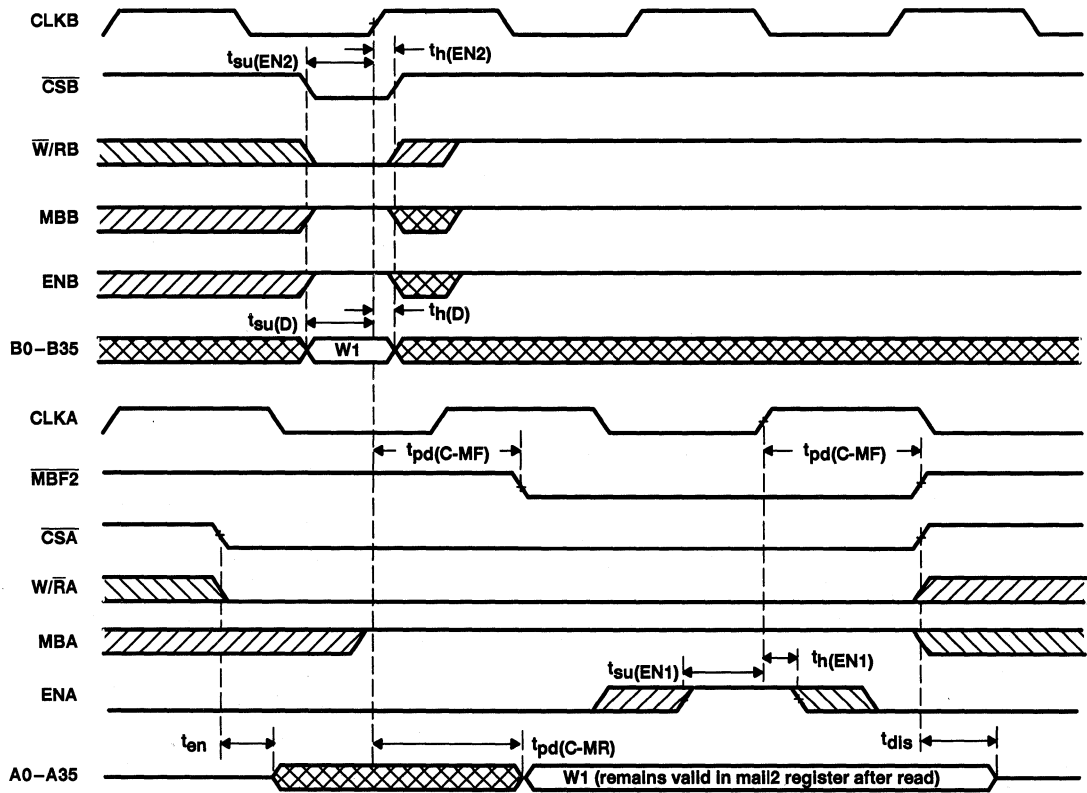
CLKB

$t_{su(EN2)}$

$t_{h(EN2)}$

$\overline{CSB}$

$\overline{W}/RB$

MBB

ENB

$t_{su(D)}$

$t_{h(D)}$

B0–B35

W1

CLKA

$t_{pd(C-MF)}$

$t_{pd(C-MF)}$

$\overline{MBF2}$

$\overline{CSA}$

$W/\overline{RA}$

MBA

$t_{su(EN1)}$

$t_{h(EN1)}$

ENA

$t_{en}$

$t_{pd(C-MR)}$

$t_{dis}$

A0–A35

W1 (remains valid in mail2 register after read)